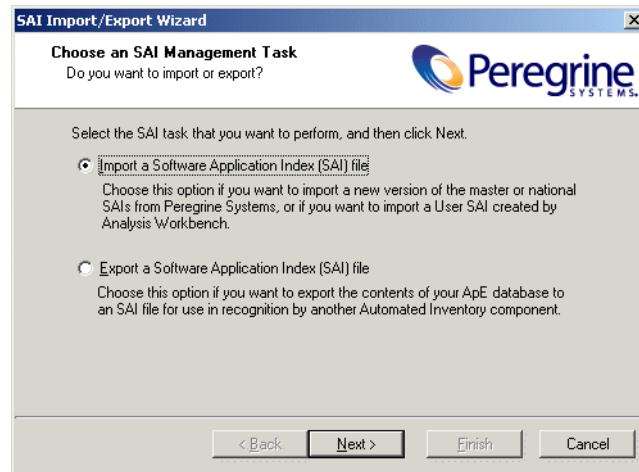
SAI Import/Export Wizard

×

Choose an SAI Management Task

Do you want to import or export?

Peregrine SYSTEMS

Select the SAI task that you want to perform, and then click Next.

Import a Software Application Index (SAI) file

Choose this option if you want to import a new version of the master or national SAIs from Peregrine Systems, or if you want to import a User SAI created by Analysis Workbench.

Export a Software Application Index (SAI) file

Choose this option if you want to export the contents of your ApE database to an SAI file for use in recognition by another Automated Inventory component.

< Back

Next >

Finish

Cancel